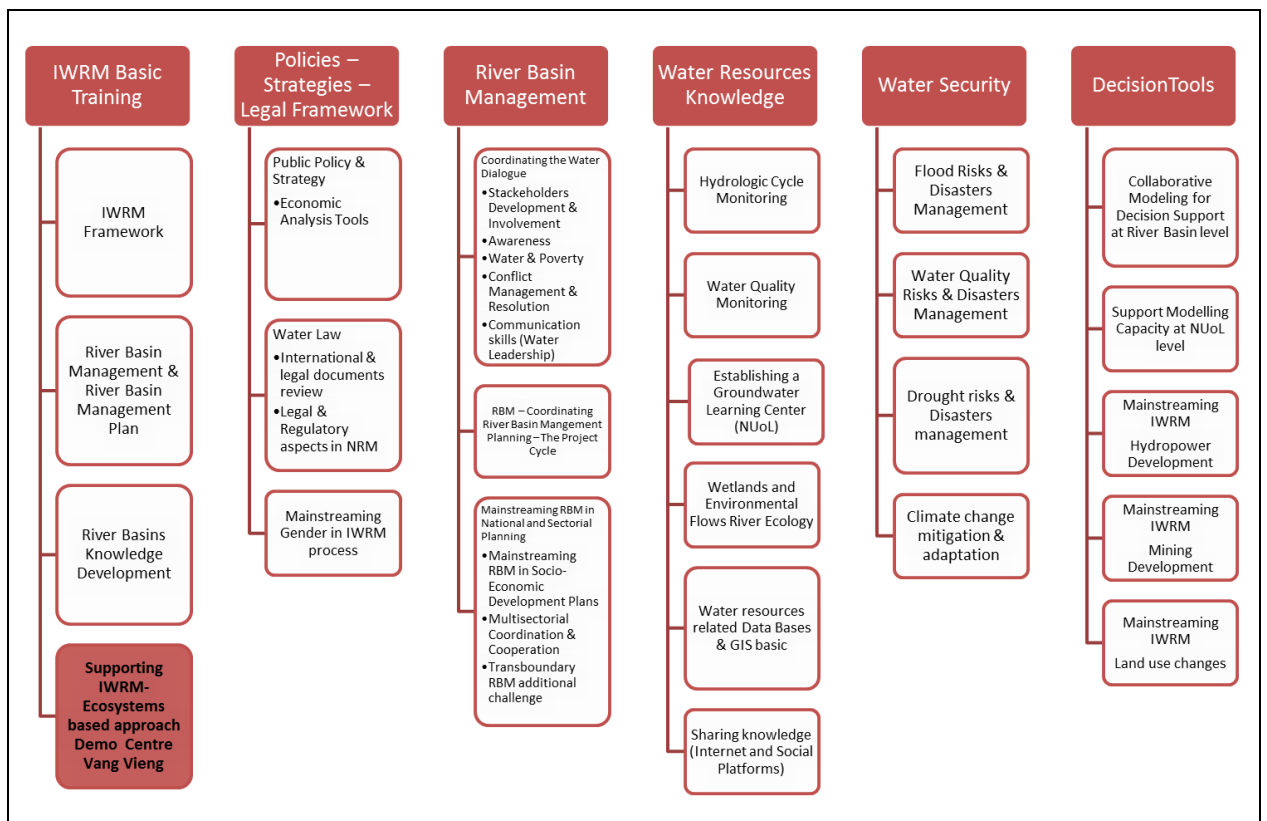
IWRM Basic Training

IWRM Framework

River Basin Management & River Basin Management Plan

River Basins Knowledge Development

Supporting IWRM-Ecosystems based approach Demo Centre Vang Vieng

Policies – Strategies – Legal Framework

Public Policy & Strategy
•Economic Analysis Tools

Water Law
•International & legal documents review
•Legal & Regulatory aspects in NRM

Mainstreaming Gender in IWRM process

River Basin Management

Coordinating the Water Dialogue
•Stakeholders Development & Involvement
•Awareness
•Water & Poverty
•Conflict Management & Resolution
•Communication skills (Water Leadership)

RBM – Coordinating River Basin Mangement Planning – The Project Cycle

Mainstreaming RBM in National and Sectorial Planning
•Mainstreaming RBM in Socio-Economic Development Plans
•Multisectorial Coordination & Cooperation
•Transboundary RBM additional challenge

Water Resources Knowledge

Hydrologic Cycle Monitoring

Water Quality Monitoring

Establishing a Groundwater Learning Center (NUoL)

Wetlands and Environmental Flows River Ecology

Water resources related Data Bases & GIS basic

Sharing knowledge (Internet and Social Platforms)

Water Security

Flood Risks & Disasters Management

Water Quality Risks & Disasters Management

Drought risks & Disasters management

Climate change mitigation & adaptation

DecisionTools

Collaborative Modeling for Decision Support at River Basin level

Support Modelling Capacity at NUoL level

Mainstreaming IWRM
Hydropower Development

Mainstreaming IWRM
Mining Development

Mainstreaming IWRM
Land use changes